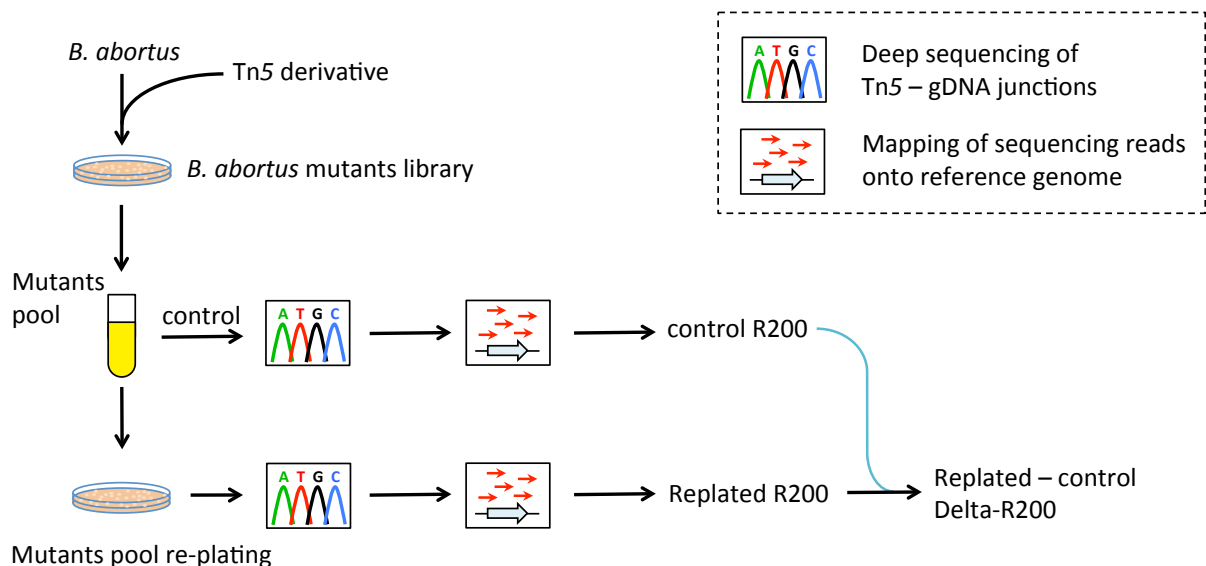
B. abortus

Tn5 derivative

B. abortus mutants library

Mutants pool

control

A T G C

control R200

A T G C

Replated R200

Replated – control
Delta-R200

Mutants pool re-plating

A T G C

Deep sequencing of Tn5 – gDNA junctions

Mapping of sequencing reads onto reference genome